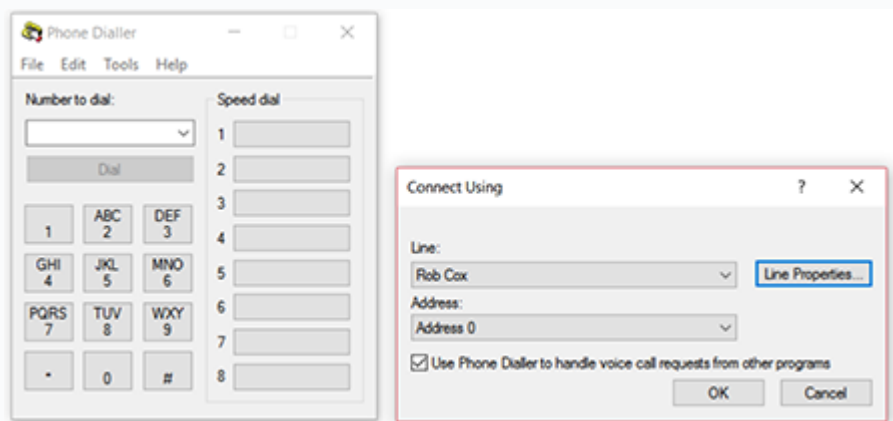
Phone Dialler

File Edit Tools Help

Number to dial:

Dial

| 1 | ABC 2 | DEF 3 |
|---|---|---|
| GHI 4 | JKL 5 | MNO 6 |
| PQRS 7 | TUV 8 | WXY 9 |
| * | 0 | # |

Speed dial

1
2
3
4
5
6
7
8

Connect Using

?

Line:

Rob Cox

Line Properties...

Address:

Address 0

Use Phone Dialler to handle voice call requests from other programs

OK

Cancel